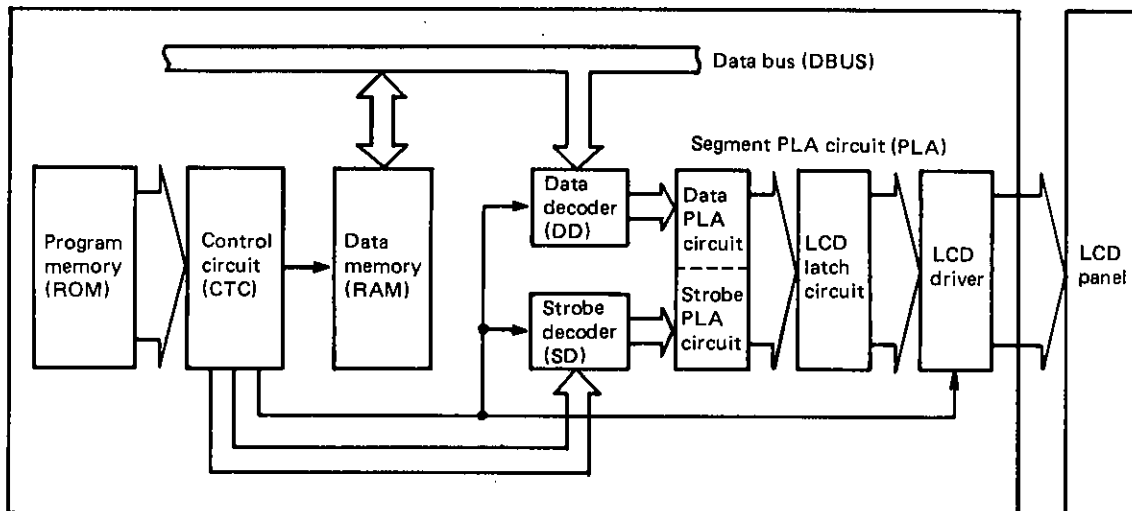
Data bus (DBUS)

Segment PLA circuit (PLA)

Program memory (ROM)

Control circuit (CTC)

Data memory (RAM)

Data decoder (DD)

Strobe decoder (SD)

Data PLA circuit

Strobe PLA circuit

LCD latch circuit

LCD driver

LCD panel